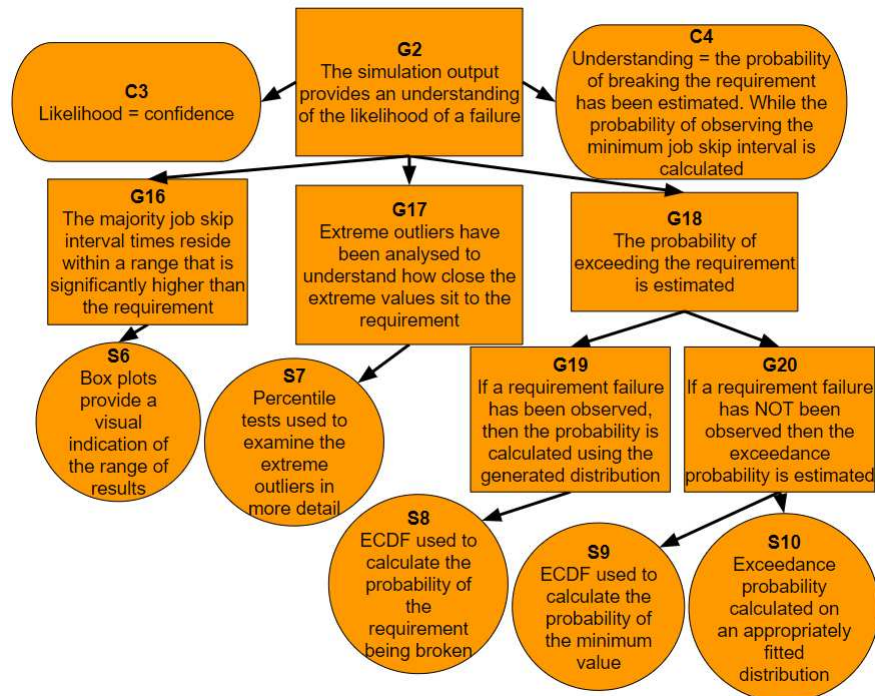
G2
The simulation output provides an understanding of the likelihood of a failure

C3
Likelihood = confidence

C4
Understanding = the probability of breaking the requirement has been estimated. While the probability of observing the minimum job skip interval is calculated

G16
The majority job skip interval times reside within a range that is significantly higher than the requirement

G17
Extreme outliers have been analysed to understand how close the extreme values sit to the requirement

G18
The probability of exceeding the requirement is estimated

S6
Box plots provide a visual indication of the range of results

S7
Percentile tests used to examine the extreme outliers in more detail

G19
If a requirement failure has been observed, then the probability is calculated using the generated distribution

G20
If a requirement failure has NOT been observed then the exceedance probability is estimated

S8
ECDF used to calculate the probability of the requirement being broken

S9
ECDF used to calculate the probability of the minimum value

S10
Exceedance probability calculated on an appropriately fitted distribution